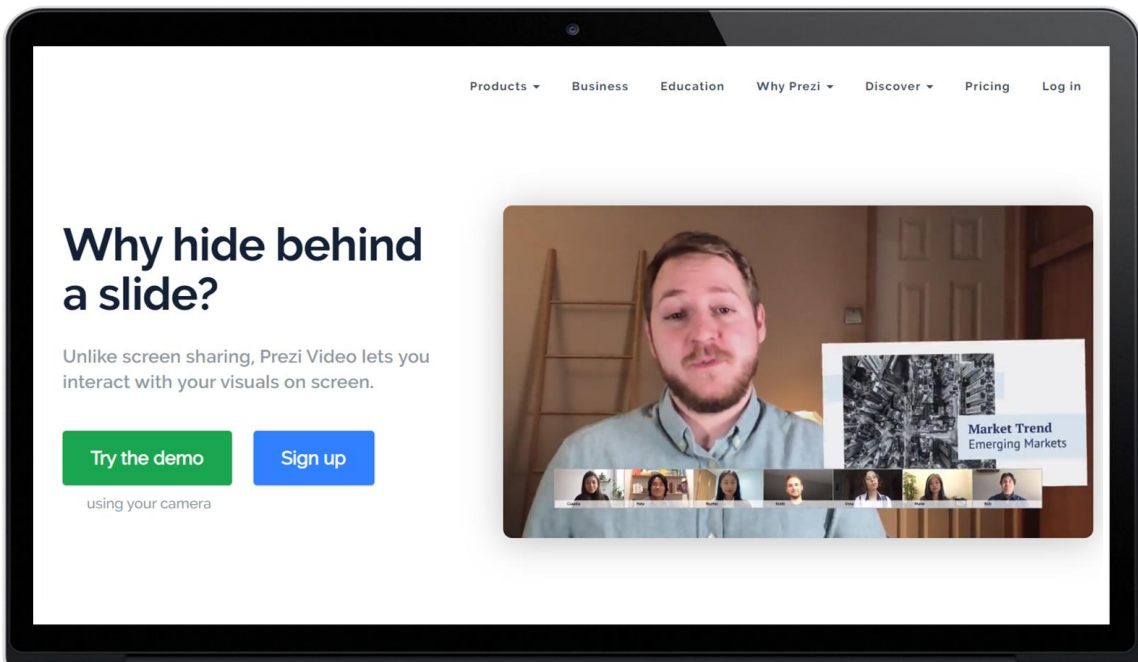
Products ▾ Business Education Why Prezi ▾ Discover ▾ Pricing Log in

Why hide behind a slide?

Unlike screen sharing, Prezi Video lets you interact with your visuals on screen.

Try the demo

Sign up

using your camera

Market Trend
Emerging Markets